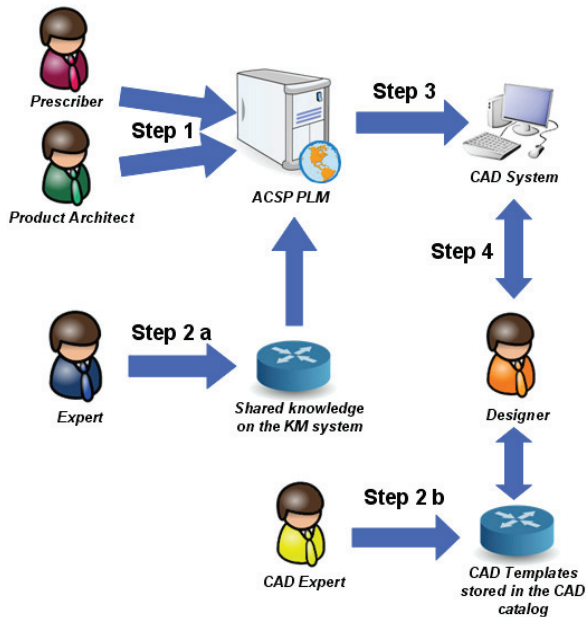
Prescriber

Step 1

Product Architect

ACSP PLM

Step 3

CAD System

Step 4

Step 2 a

Expert

Shared knowledge on the KM system

Designer

Step 2 b

CAD Expert

CAD Templates stored in the CAD catalog